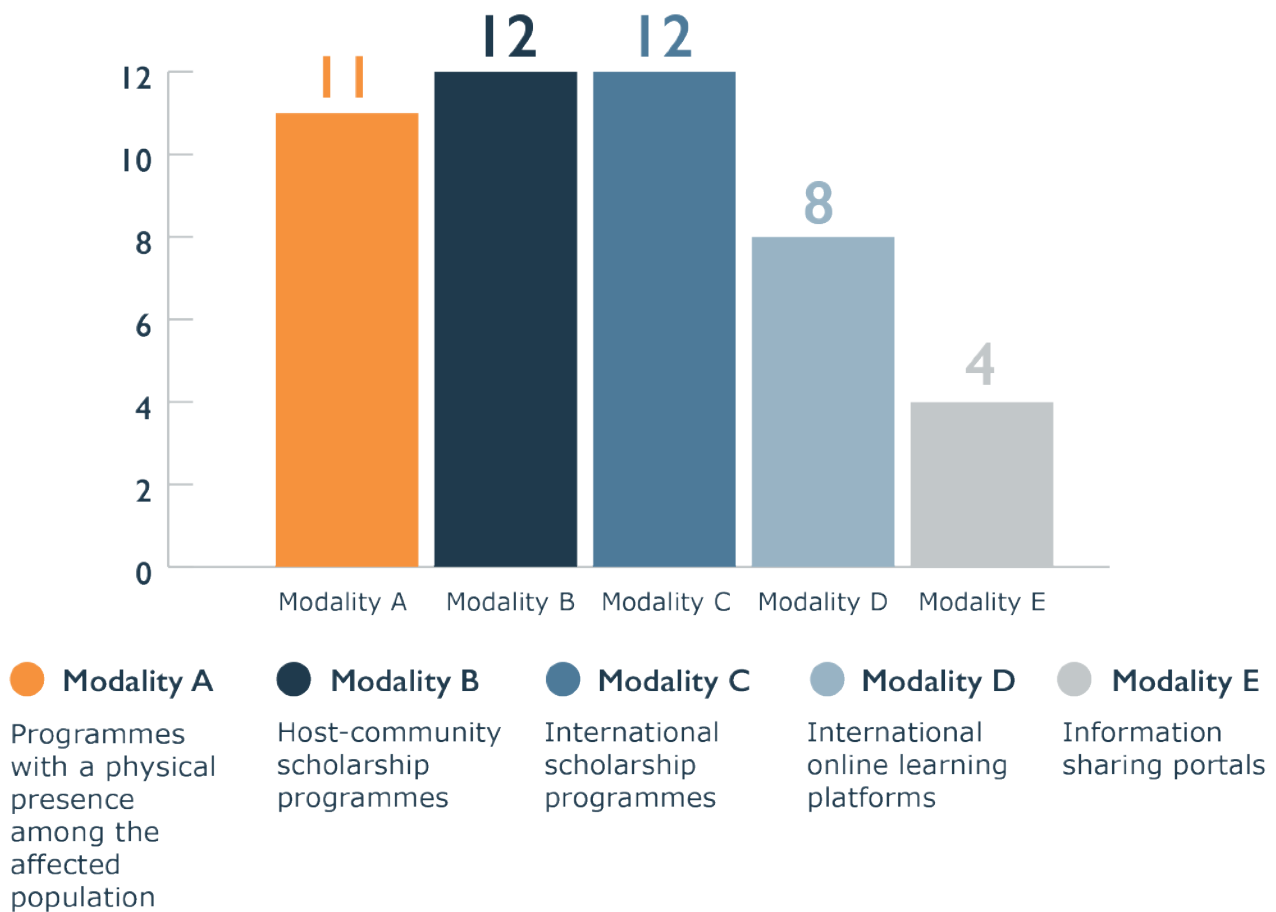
12
10
8
6
4
2
0

11
12
12
8
4

Modality A
Modality B
Modality C
Modality D
Modality E

Modality A
Programmes with a physical presence among the affected population

Modality B
Host-community scholarship programmes

Modality C
International scholarship programmes

Modality D
International online learning platforms

Modality E
Information sharing portals